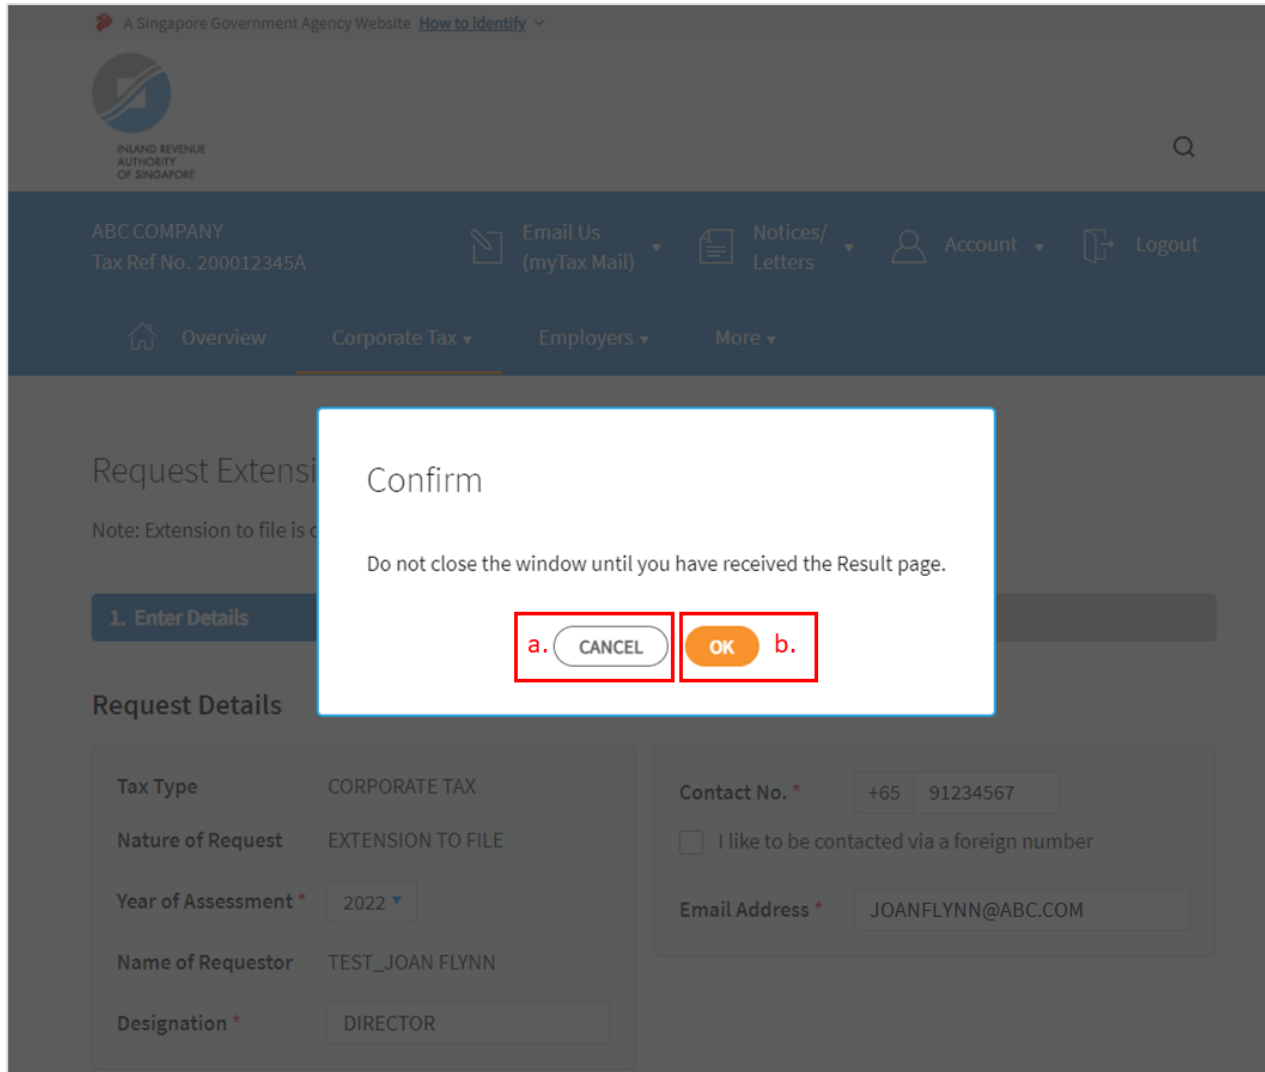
A Singapore Government Agency Website How to identify

INLAND REVENUE AUTHORITY OF SINGAPORE

ABC COMPANY
Tax Ref No. 200012345A

Email Us (myTax Mail)

Notices/ Letters

Account

Logout

Overview

Corporate Tax

Employers

More

Request Extensi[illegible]

Note: Extension to file is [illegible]

1. Enter Details

Confirm

Do not close the window until you have received the Result page.

a. CANCEL

OK b.

Request Details

| | |
|---|---|
| Tax Type | CORPORATE TAX |
| Nature of Request | EXTENSION TO FILE |
| Year of Assessment * | 2022 |
| Name of Requestor | TEST_JOAN FLYNN |
| Designation * | DIRECTOR |

Contact No. * +65 91234567

I like to be contacted via a foreign number

Email Address * JOANFLYNN@ABC.COM